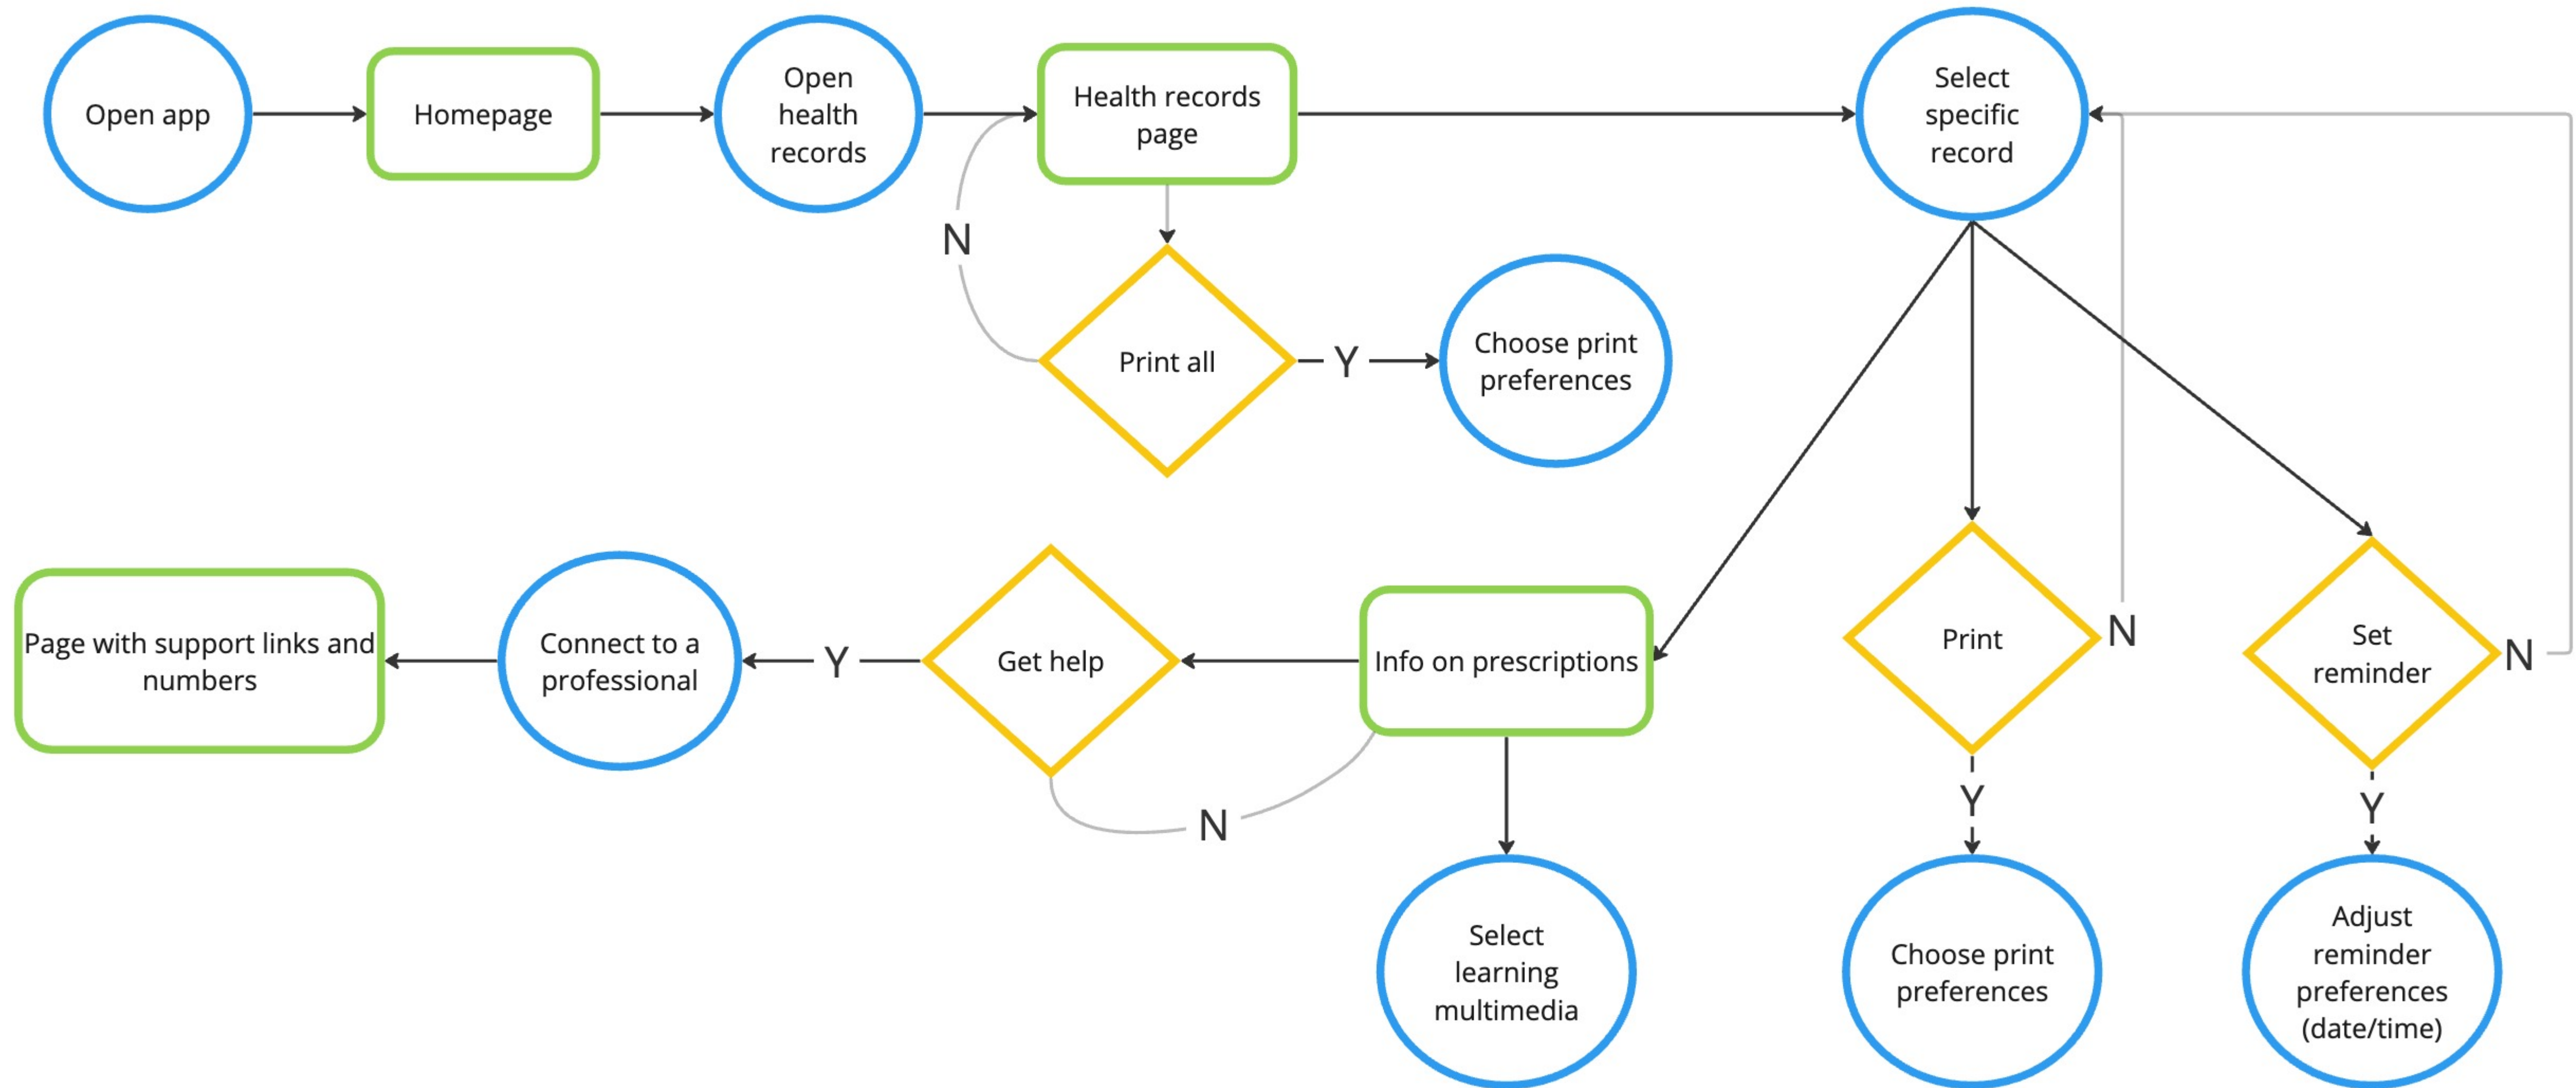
Open app

Homepage

Open health records

Health records page

Select specific record

N

Print all

Y

Choose print preferences

Page with support links and numbers

Connect to a professional

Y

Get help

Info on prescriptions

Print

N

Set reminder

N

N

Select learning multimedia

Y

Choose print preferences

Y

Adjust reminder preferences (date/time)